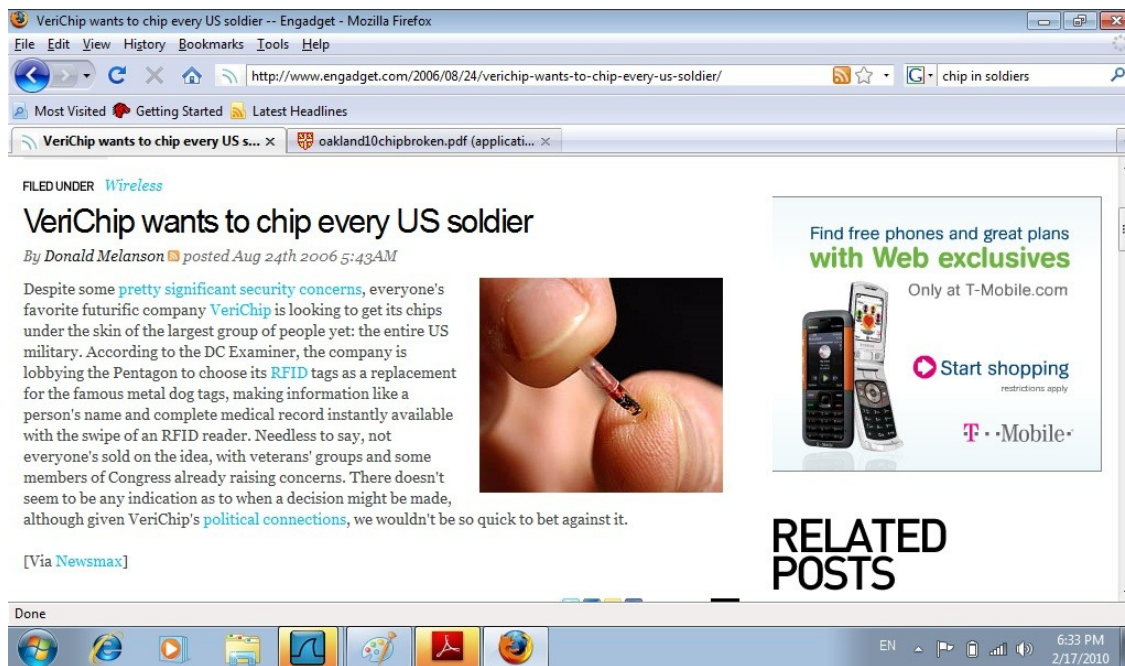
VeriChip wants to chip every US soldier -- Engadget - Mozilla Firefox

File Edit View History Bookmarks Tools Help

http://www.engadget.com/2006/08/24/verichip-wants-to-chip-every-us-soldier/

chip in soldiers

Most Visited Getting Started Latest Headlines

VeriChip wants to chip every US s... ×

oaklandl0chipbroken.pdf (applicati... ×

FILED UNDER Wireless

VeriChip wants to chip every US soldier

By Donald Melanson posted Aug 24th 2006 5:43AM

Despite some pretty significant security concerns, everyone's favorite futurific company VeriChip is looking to get its chips under the skin of the largest group of people yet: the entire US military. According to the DC Examiner, the company is lobbying the Pentagon to choose its RFID tags as a replacement for the famous metal dog tags, making information like a person's name and complete medical record instantly available with the swipe of an RFID reader. Needless to say, not everyone's sold on the idea, with veterans' groups and some members of Congress already raising concerns. There doesn't seem to be any indication as to when a decision might be made, although given VeriChip's political connections, we wouldn't be so quick to bet against it.

[Via Newsmax]

Find free phones and great plans
with Web exclusives
Only at T-Mobile.com

Start shopping
restrictions apply

T · ·Mobile·

RELATED POSTS

Done

EN

6:33 PM
2/17/2010